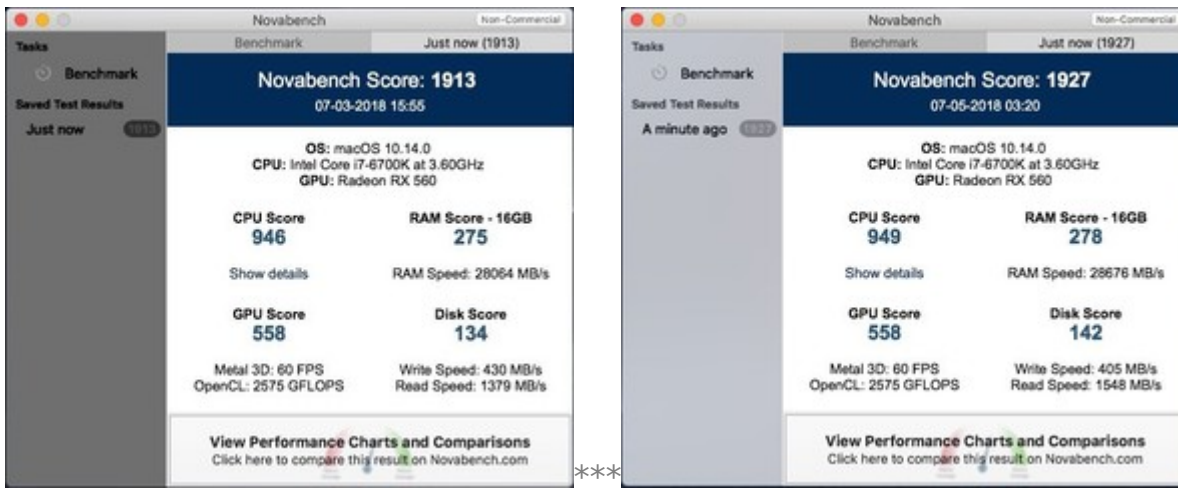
Novabench

Non-Commercial

Tasks

Benchmark

Saved Test Results

Just now 1913

Benchmark

Just now (1913)

Novabench Score: 1913

07-03-2018 15:55

OS: macOS 10.14.0
CPU: Intel Core i7-6700K at 3.60GHz
GPU: Radeon RX 560

CPU Score
946

RAM Score - 16GB
275

Show details

RAM Speed: 28064 MB/s

GPU Score
558

Disk Score
134

Metal 3D: 60 FPS
OpenCL: 2575 GFLOPS

Write Speed: 430 MB/s
Read Speed: 1379 MB/s

View Performance Charts and Comparisons
Click here to compare this result on Novabench.com

***

Novabench

Non-Commercial

Tasks

Benchmark

Saved Test Results

A minute ago 1927

Benchmark

Just now (1927)

Novabench Score: 1927

07-05-2018 03:20

OS: macOS 10.14.0
CPU: Intel Core i7-6700K at 3.60GHz
GPU: Radeon RX 560

CPU Score
949

RAM Score - 16GB
278

Show details

RAM Speed: 28676 MB/s

GPU Score
558

Disk Score
142

Metal 3D: 60 FPS
OpenCL: 2575 GFLOPS

Write Speed: 405 MB/s
Read Speed: 1548 MB/s

View Performance Charts and Comparisons
Click here to compare this result on Novabench.com